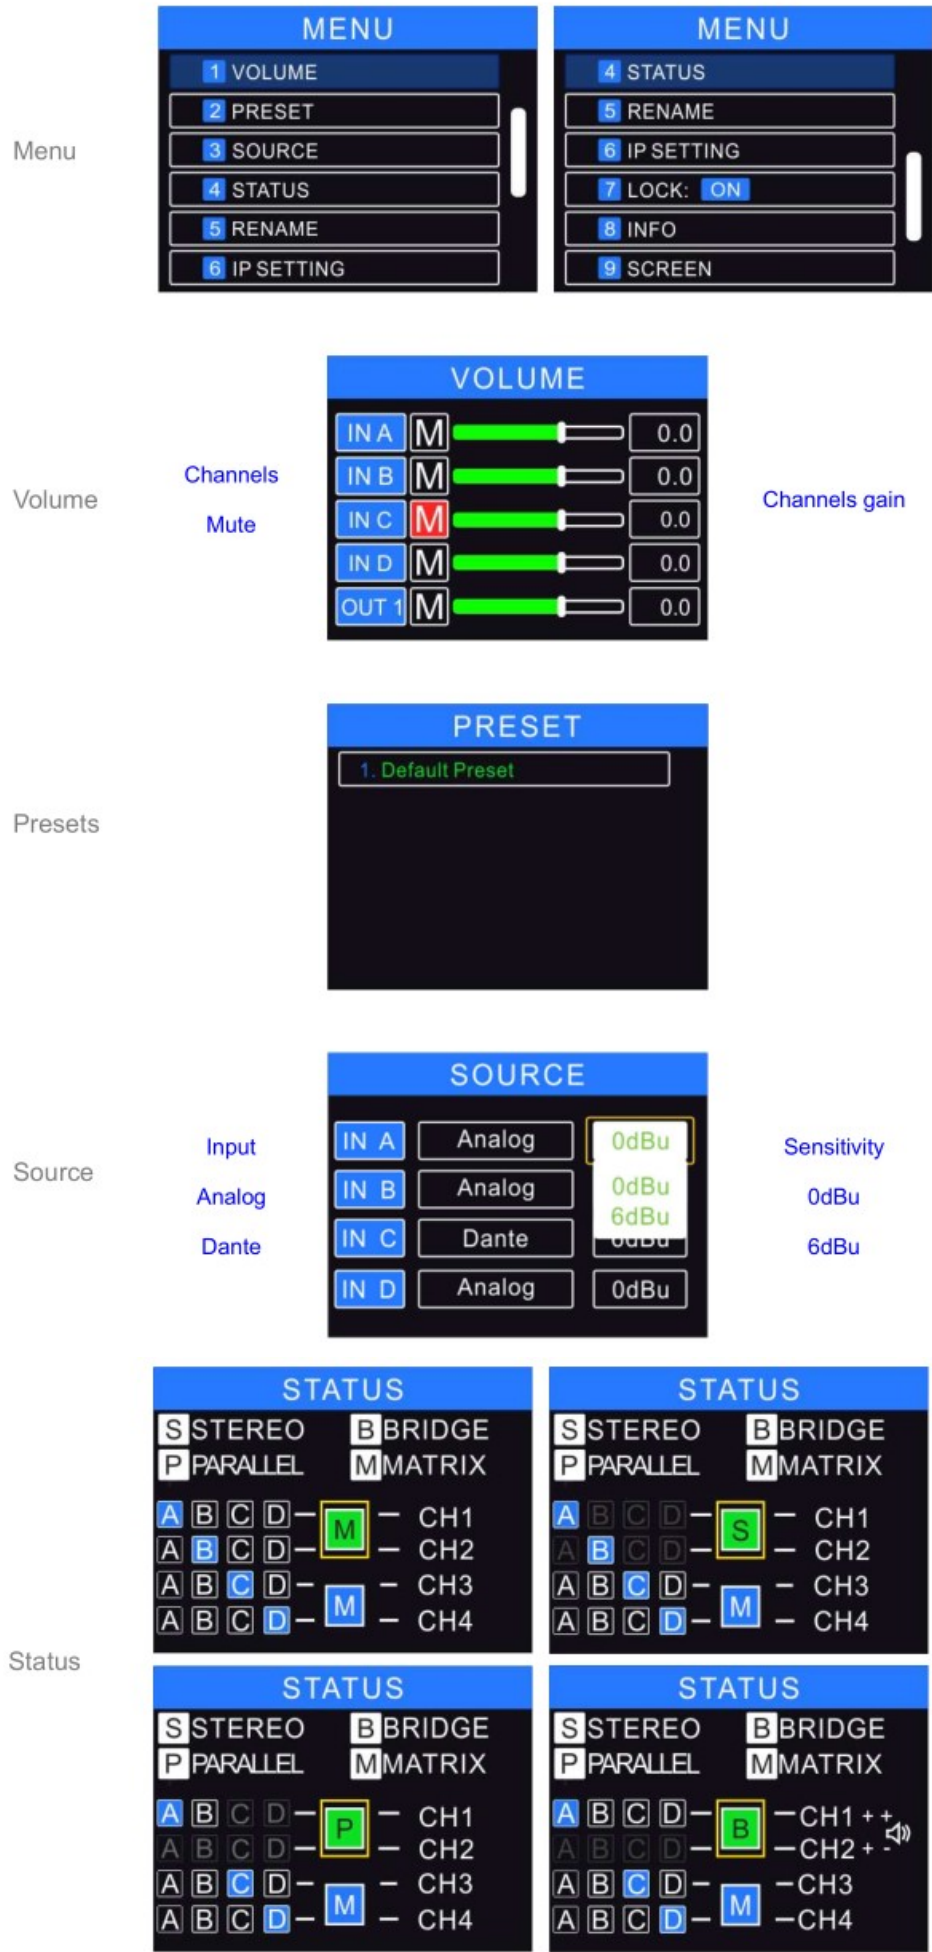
Menu

MENU
1 VOLUME
2 PRESET
3 SOURCE
4 STATUS
5 RENAME
6 IP SETTING

MENU
4 STATUS
5 RENAME
6 IP SETTING
7 LOCK: ON
8 INFO
9 SCREEN

Volume

Channels
Mute

VOLUME
| IN A | M | 0.0 |
|---|---|---|
| IN B | M | 0.0 |
| IN C | M | 0.0 |
| IN D | M | 0.0 |
| OUT 1 | M | 0.0 |

Channels gain

Presets

PRESET
1. Default Preset

Source

Input
Analog
Dante

SOURCE
| IN A | Analog | 0dBu |
|---|---|---|
| IN B | Analog | 0dBu |
| IN C | Dante | 6dBu |
| IN D | Analog | 0dBu |

Sensitivity
0dBu
6dBu

Status

STATUS
S STEREO B BRIDGE
P PARALLEL M MATRIX
A B C D — M — CH1
A B C D — CH2
A B C D — M — CH3
A B C D — CH4

STATUS
S STEREO B BRIDGE
P PARALLEL M MATRIX
A B C D — S — CH1
A B C D — CH2
A B C D — M — CH3
A B C D — CH4

STATUS
S STEREO B BRIDGE
P PARALLEL M MATRIX
A B C D — P — CH1
A B C D — CH2
A B C D — M — CH3
A B C D — CH4

STATUS
S STEREO B BRIDGE
P PARALLEL M MATRIX
A B C D — B —CH1 + +
A B C D —CH2 + -
A B C D — M —CH3
A B C D —CH4